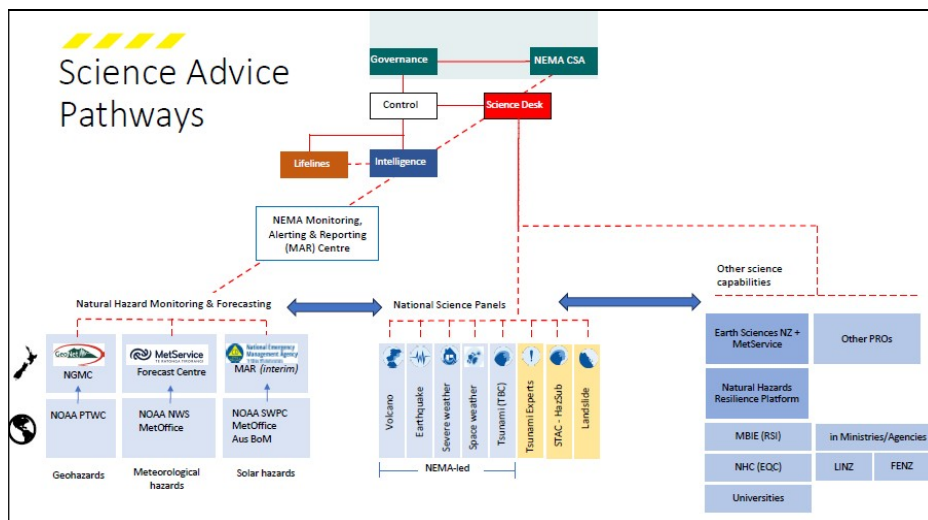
Science Advice Pathways

Governance

NEMA CSA

Control

Science Desk

Lifelines

Intelligence

NEMA Monitoring, Alerting & Reporting (MAR) Centre

Other science capabilities

Natural Hazard Monitoring & Forecasting

National Science Panels

GeoNet
NGMC

MetService
Forecast Centre

National Emergency Management Agency
MAR (interim)

NOAA PTWC

NOAA NWS
MetOffice

NOAA SWPC
MetOffice
Aus BoM

Geohazards

Meteorological hazards

Solar hazards

Volcano

Earthquake

Severe weather

Space weather

Tsunami (TBC)

Tsunami Experts

STAC - HazSub

Landslide

NEMA-led

Earth Sciences NZ + MetService

Other PROs

Natural Hazards Resilience Platform

MBIE (RSI)

in Ministries/Agencies

NHC (EQC)

LINZ

FENZ

Universities